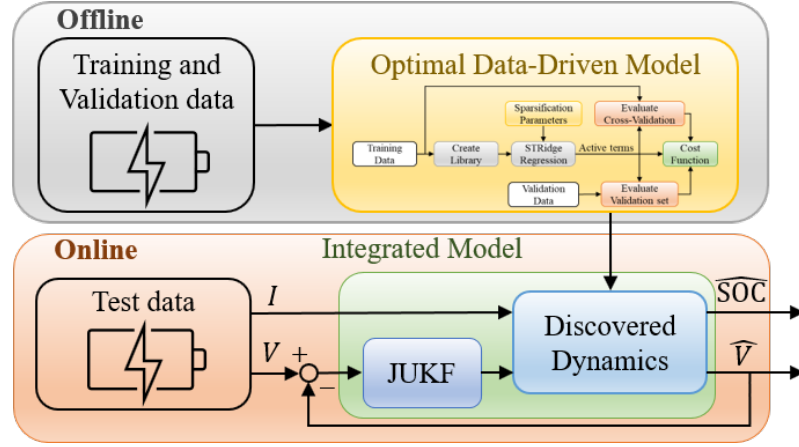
Offline

Training and Validation data

Optimal Data-Driven Model

Training Data

Create Library

Sparsification Parameters

STRidge Regression

Active terms

Evaluate Cross-Validation

Cost Function

Validation Data

Evaluate Validation set

Online

Integrated Model

Test data

$I$

$V$

$+$

$-$

JUKF

Discovered Dynamics

$\widehat{SOC}$

$\widehat{V}$